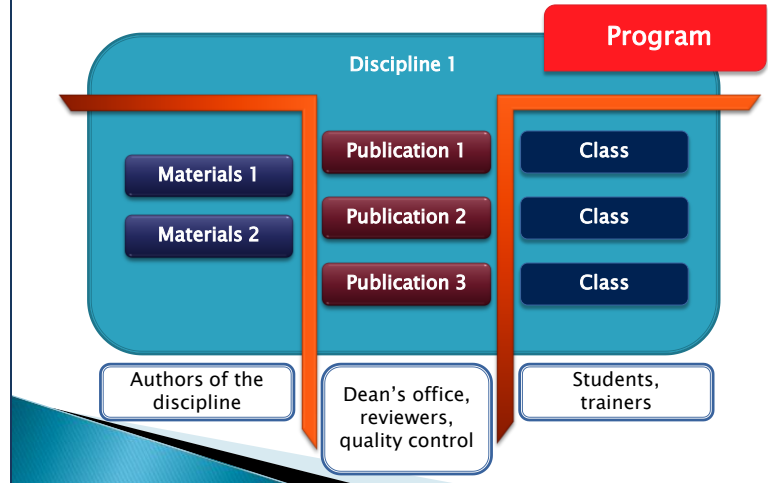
Program

Discipline 1

Materials 1

Materials 2

Publication 1

Publication 2

Publication 3

Class

Class

Class

Authors of the discipline

Dean’s office, reviewers, quality control

Students, trainers